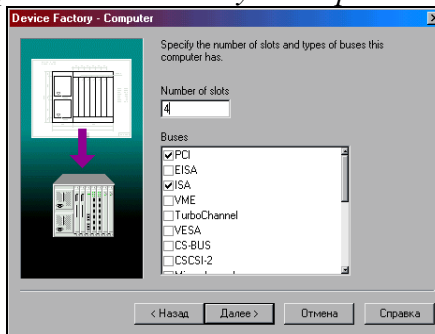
Device Factory - Computer

Specify the number of slots and types of buses this computer has.

Number of slots
4

Buses
PCI
EISA
ISA
VME
TurboChannel
VESA
CS-BUS
CSCSI-2
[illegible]

< Назад
Далее >
Отмена
Справка